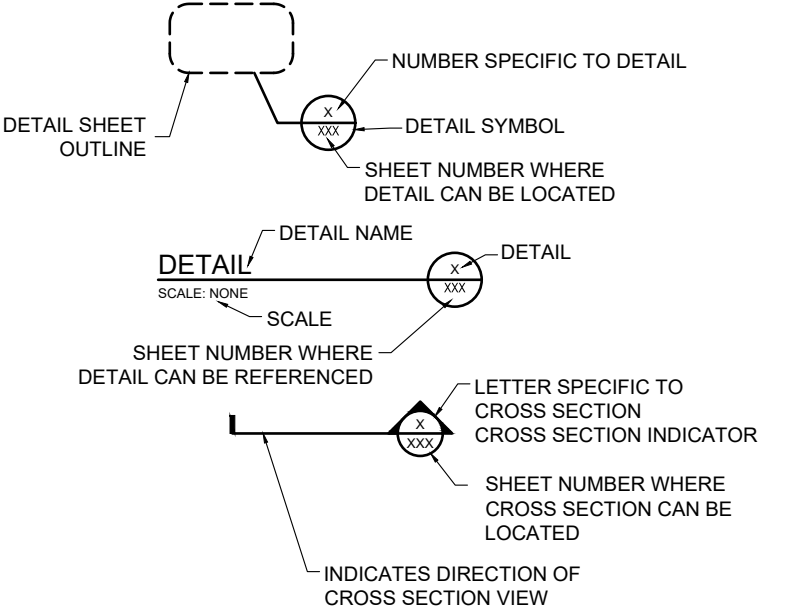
NUMBER SPECIFIC TO DETAIL

DETAIL SHEET OUTLINE

X
XXX

DETAIL SYMBOL

SHEET NUMBER WHERE DETAIL CAN BE LOCATED

DETAIL NAME

DETAIL

SCALE: NONE

X
XXX

DETAIL

SCALE

SHEET NUMBER WHERE DETAIL CAN BE REFERENCED

LETTER SPECIFIC TO CROSS SECTION
CROSS SECTION INDICATOR

X
XXX

SHEET NUMBER WHERE CROSS SECTION CAN BE LOCATED

INDICATES DIRECTION OF CROSS SECTION VIEW